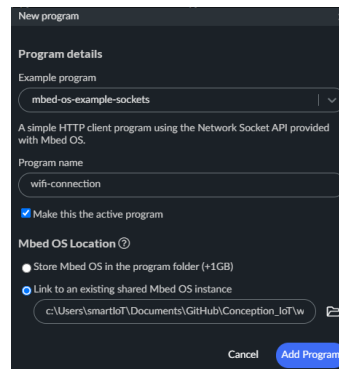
New program

Program details

Example program

mbed-os-example-sockets

A simple HTTP client program using the Network Socket API provided with Mbed OS.

Program name

wifi-connection

Make this the active program

Mbed OS Location

Store Mbed OS in the program folder (+1GB)

Link to an existing shared Mbed OS instance

c:\Users\smartIoT\Documents\GitHub\Conception_IoT\w

Cancel

Add Program